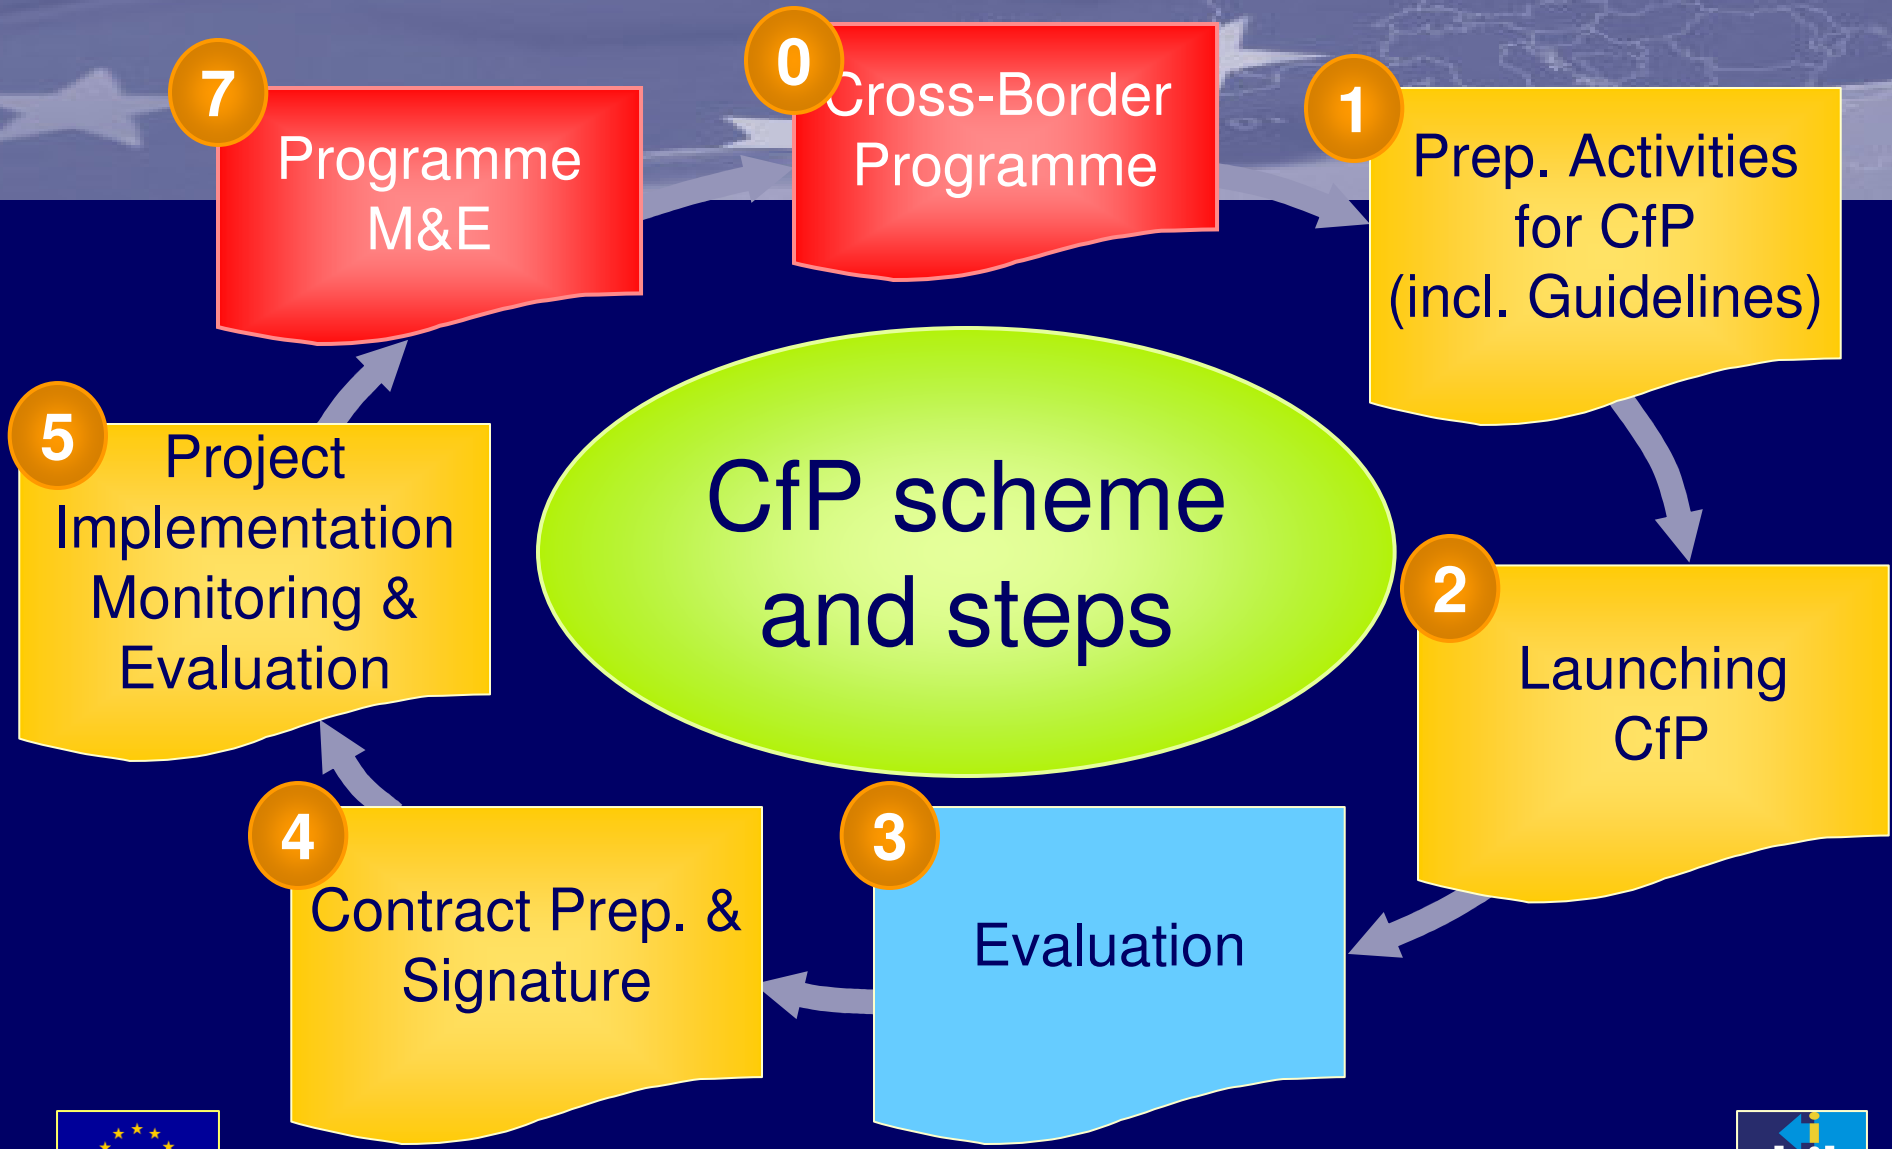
0 Cross-Border Programme

1 Prep. Activities for CfP (incl. Guidelines)

2 Launching CfP

3 Evaluation

4 Contract Prep. & Signature

5 Project Implementation Monitoring & Evaluation

7 Programme M&E

CfP scheme and steps